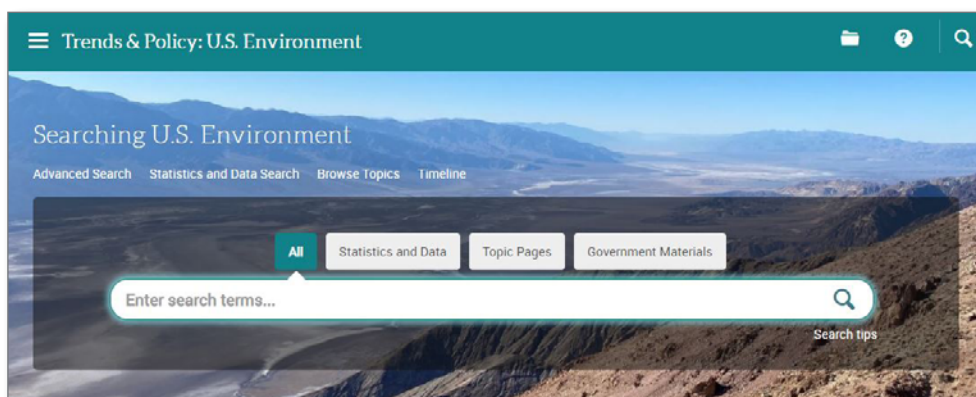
Trends & Policy: U.S. Environment

Searching U.S. Environment

Advanced Search Statistics and Data Search Browse Topics Timeline

All Statistics and Data Topic Pages Government Materials

Enter search terms...

Search tips